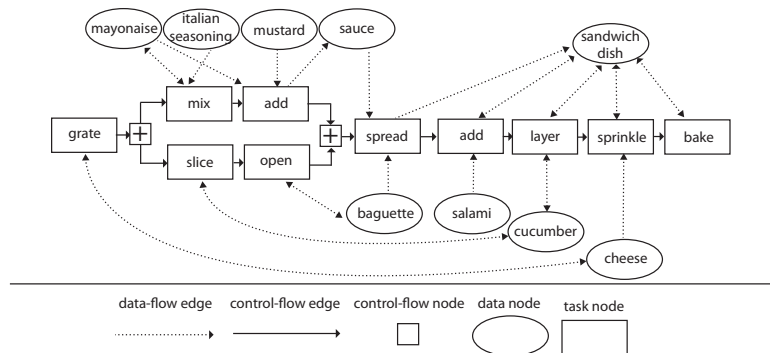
mayonaise
italian seasoning
mustard
sauce
sandwich dish
mix
add
grate
spread
add
layer
sprinkle
bake
slice
open
baguette
salami
cucumber
cheese

data-flow edge
control-flow edge
control-flow node
data node
task node